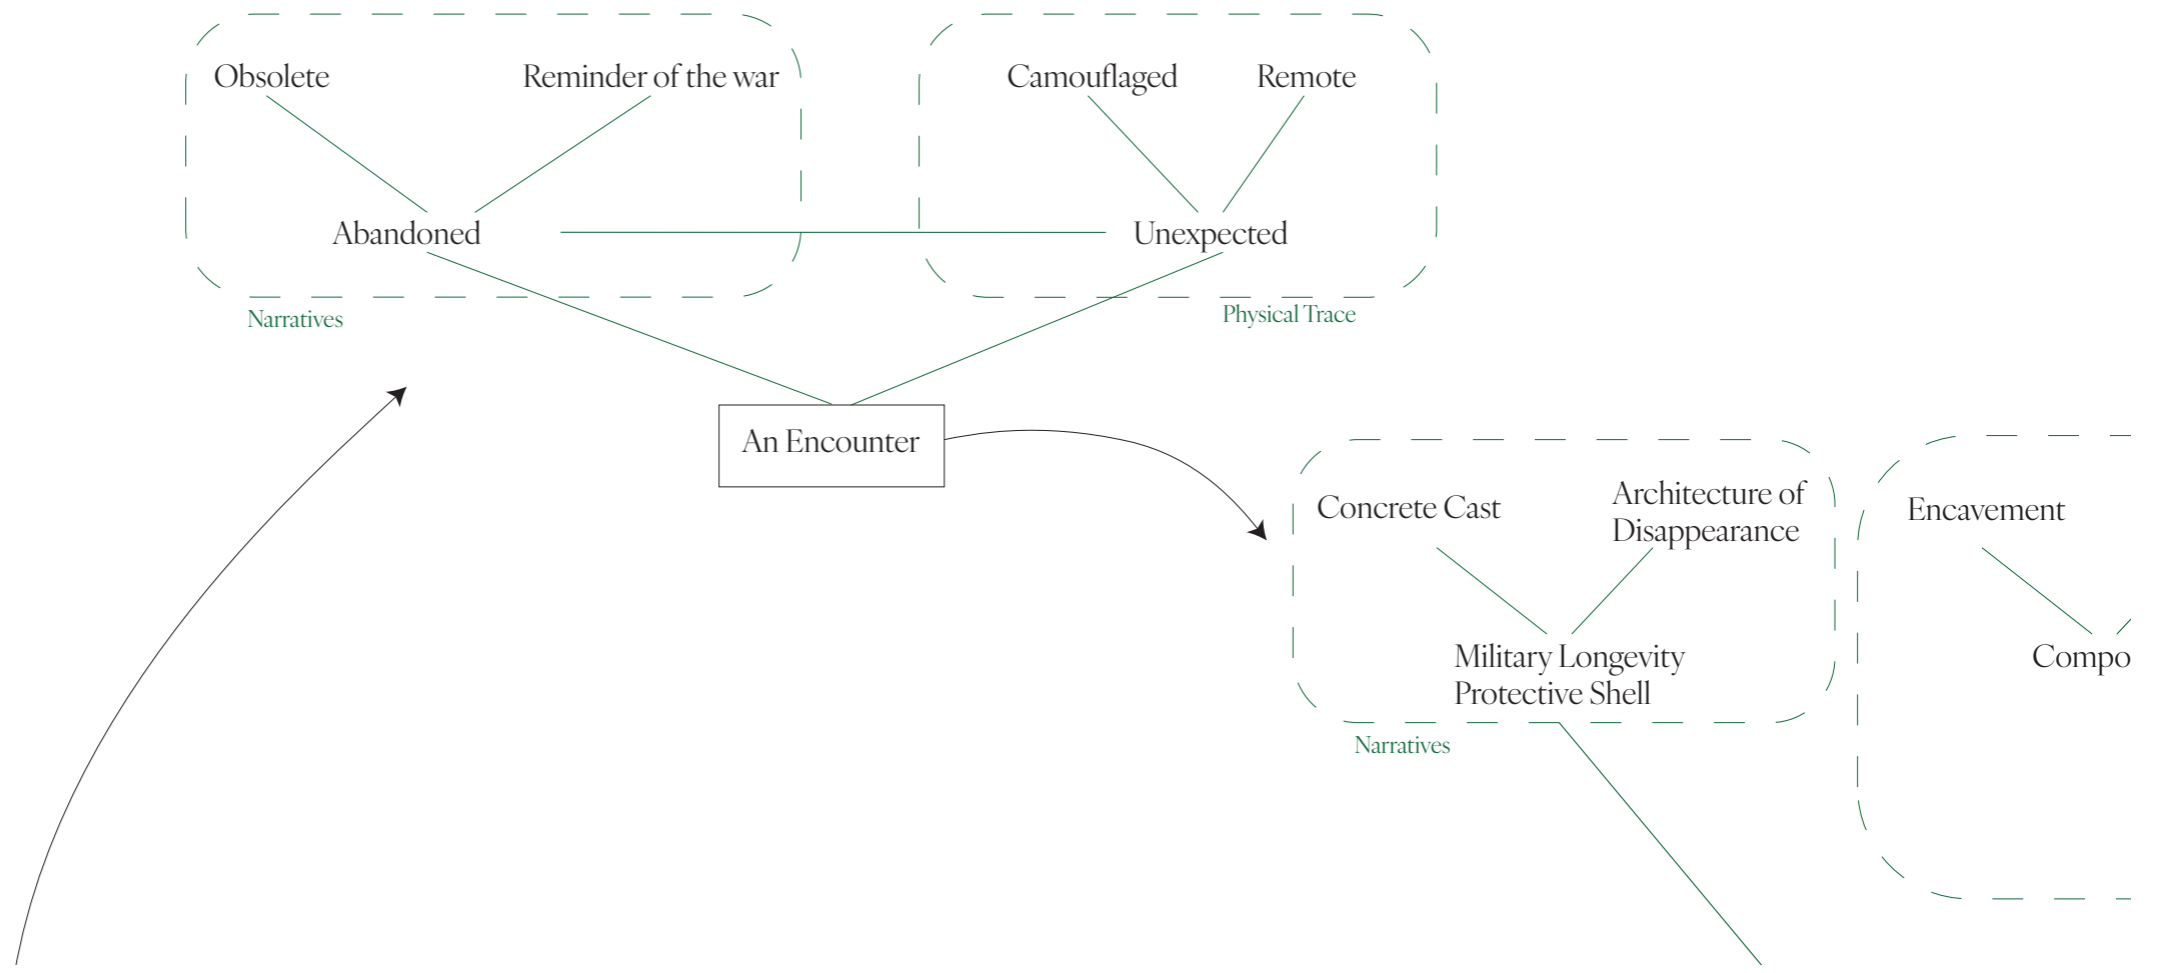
Obsolete
Reminder of the war
Abandoned
Narratives

Camouflaged
Remote
Unexpected
Physical Trace

An Encounter

Concrete Cast
Architecture of Disappearance
Military Longevity
Protective Shell
Narratives

Encavement
Compo